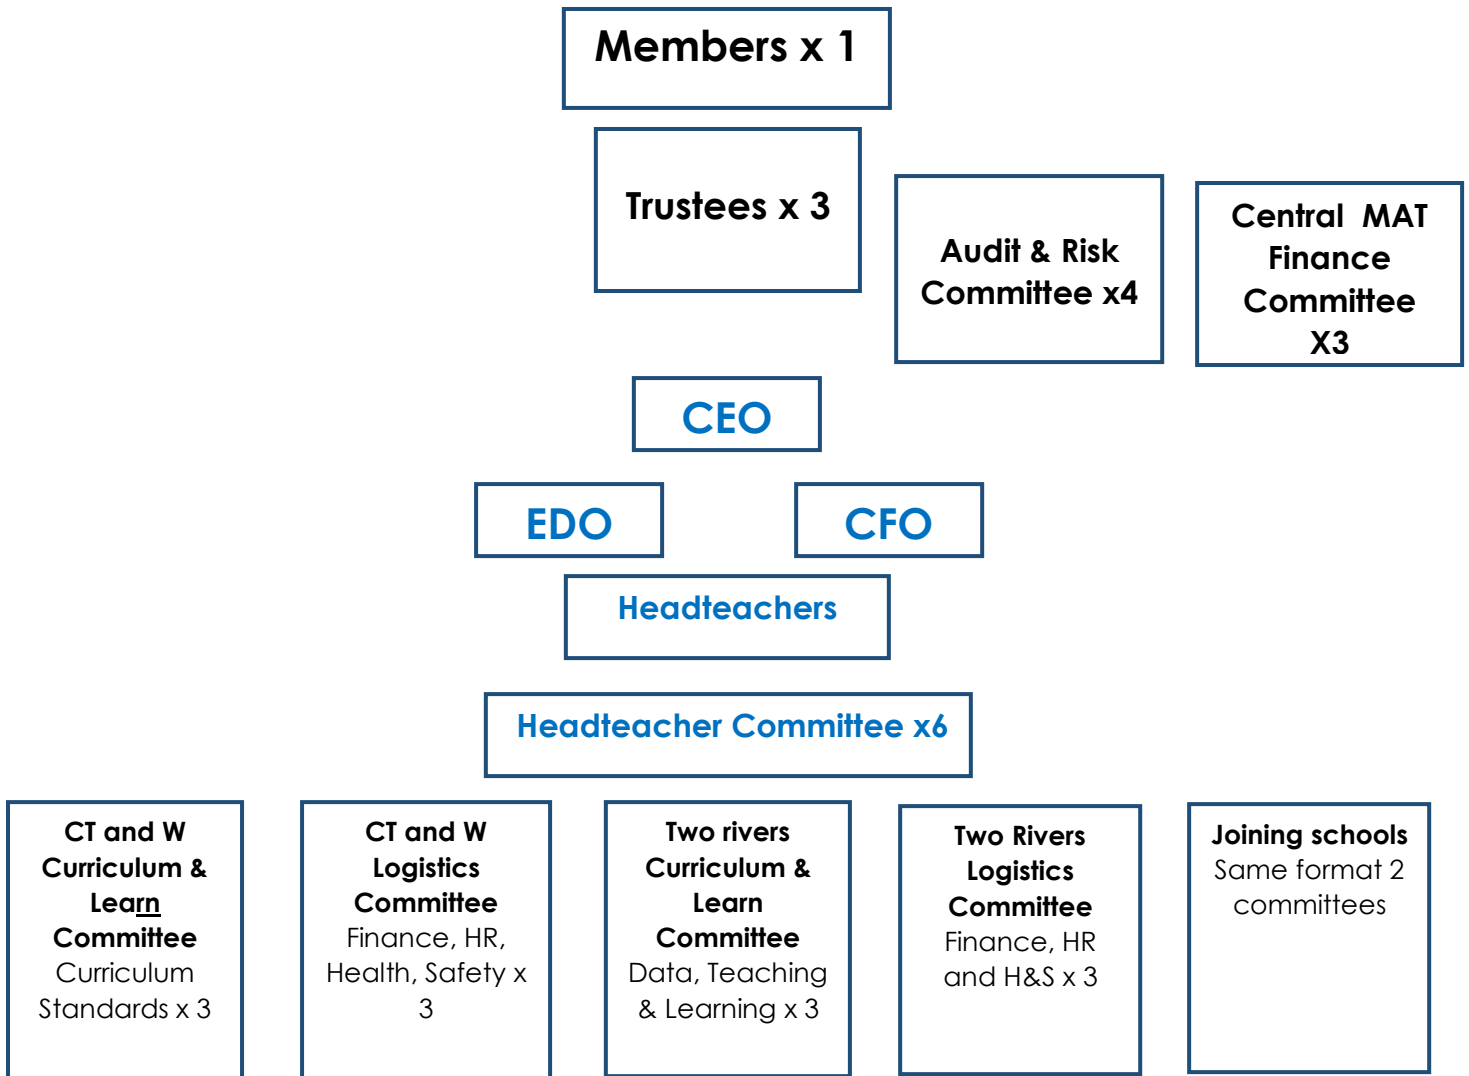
Members x 1

Trustees x 3

Audit & Risk Committee x4

Central MAT Finance Committee X3

CEO

EDO

CFO

Headteachers

Headteacher Committee x6

CT and W Curriculum & Learn Committee
Curriculum Standards x 3

CT and W Logistics Committee
Finance, HR, Health, Safety x 3

Two rivers Curriculum & Learn Committee
Data, Teaching & Learning x 3

Two Rivers Logistics Committee
Finance, HR and H&S x 3

Joining schools
Same format 2 committees